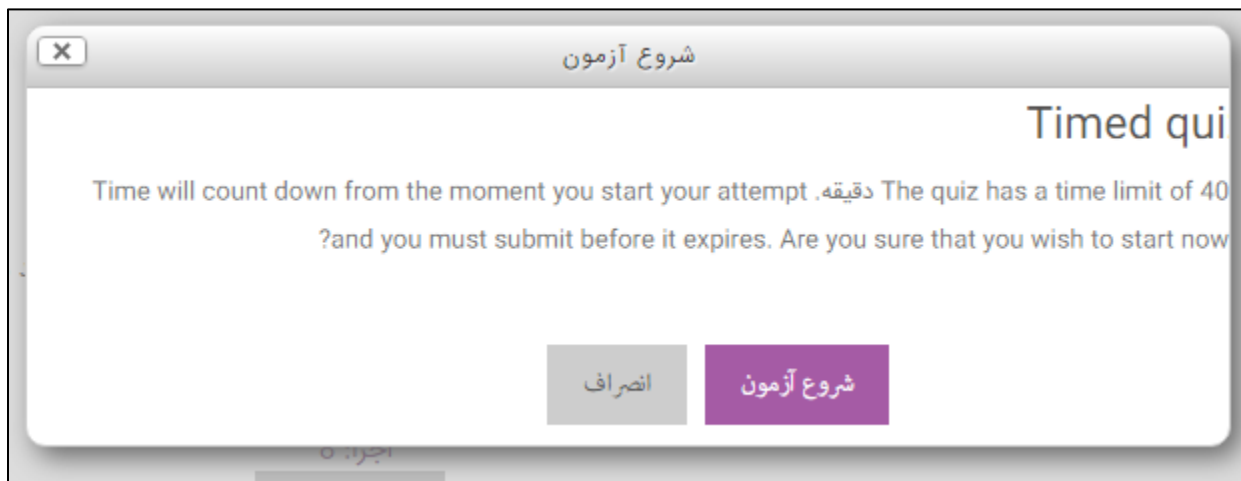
شروع آزمون

Timed qui

Time will count down from the moment you start your attempt .دقیقه The quiz has a time limit of 40

?and you must submit before it expires. Are you sure that you wish to start now

انصراف

شروع آزمون

اجرا: ۵